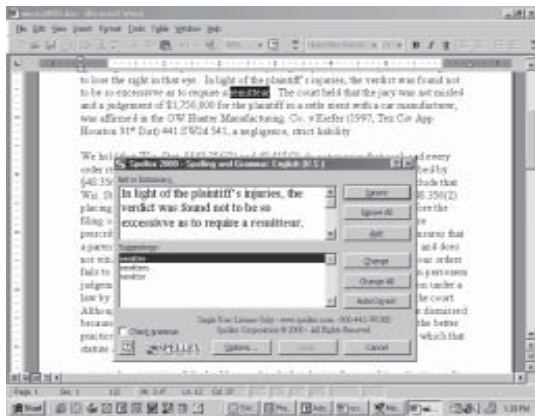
to lose the sight in that eye. In light of the plaintiff's injuries, the verdict was found not to be so excessive as to require a remittitur. The court held that the jury was not misled and a judgement of $1,750,000 for the plaintiff in a settlement with a car manufacturer, was affirmed in the OW Hunter Manufacturing Co. v. Kiefer (1997, Tex Civ App Houston 1st Dist) 441 SW2d 541, a negligence, strict liability

We hold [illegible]

Spellex 2000 - Spelling and Grammar: English (U.S.)

Not in Dictionary:

In light of the plaintiff's injuries, the verdict was found not to be so excessive as to require a remittitur.

Suggestions:

remitter
remitters
remittor

Ignore

Ignore All

Add

Change

Change All

AutoCorrect

Check grammar

Single User License Only - www.spellex.com - 800-443-9130

Spellex Corporation © 2000 - All Rights Reserved

SPELLEX

Options...

Undo

Cancel

Start